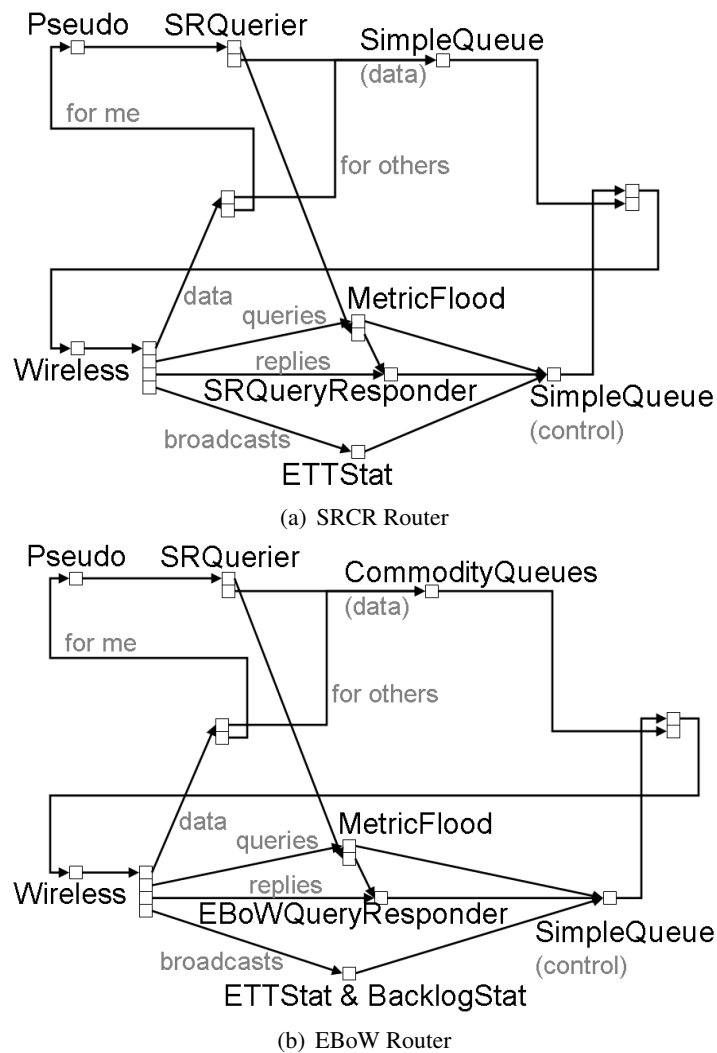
Pseudo
SRQuerier
SimpleQueue
(data)
for me
for others
data
queries
MetricFlood
Wireless
replies
SRQueryResponder
SimpleQueue
(control)
broadcasts
ETTStat

(a) SRCR Router

Pseudo
SRQuerier
CommodityQueues
(data)
for me
for others
data
queries
MetricFlood
Wireless
replies
EBoWQueryResponder
SimpleQueue
(control)
broadcasts
ETTStat & BacklogStat

(b) EBoW Router